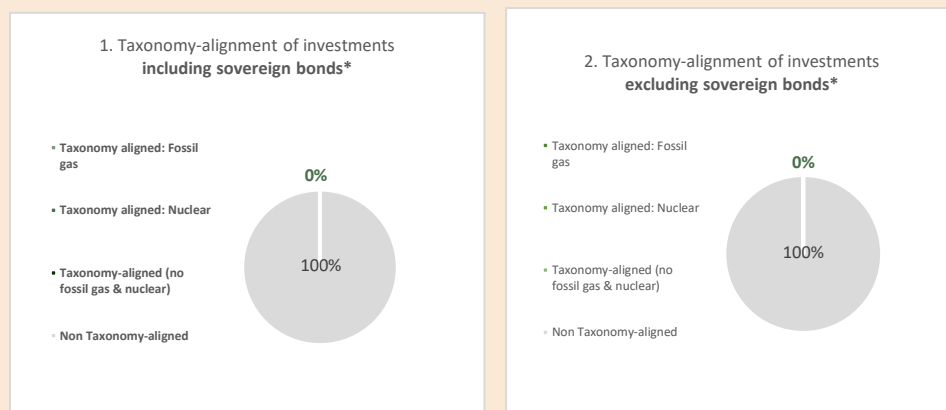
1. Taxonomy-alignment of investments **including sovereign bonds***

Taxonomy aligned: Fossil gas

Taxonomy aligned: Nuclear

Taxonomy-aligned (no fossil gas & nuclear)

Non Taxonomy-aligned

0%

100%

2. Taxonomy-alignment of investments **excluding sovereign bonds***

Taxonomy aligned: Fossil gas

Taxonomy aligned: Nuclear

Taxonomy-aligned (no fossil gas & nuclear)

Non Taxonomy-aligned

0%

100%